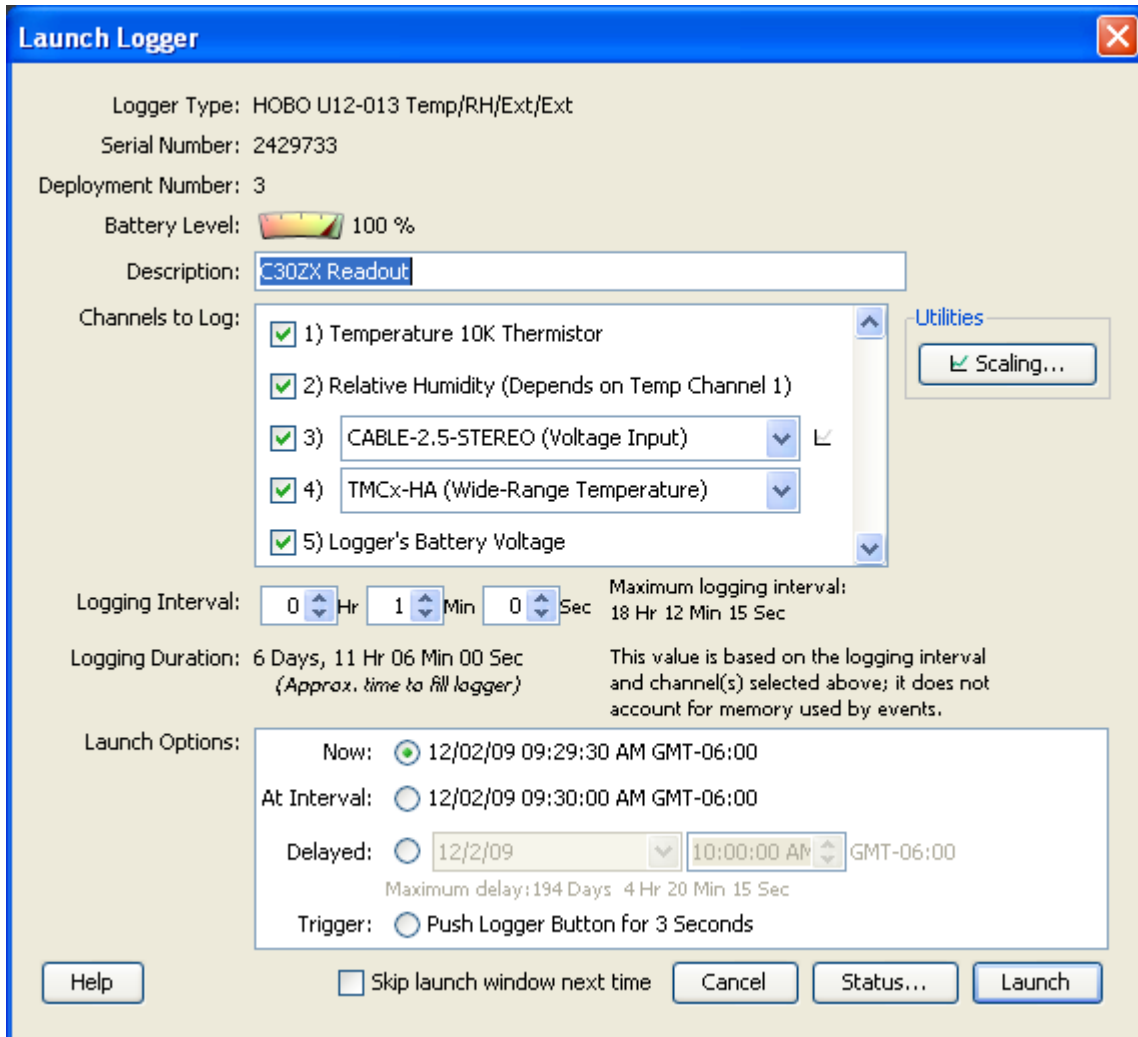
Launch Logger

Logger Type: HOBO U12-013 Temp/RH/Ext/Ext

Serial Number: 2429733

Deployment Number: 3

Battery Level: 100 %

Description: C30ZX Readout

Channels to Log:

1) Temperature 10K Thermistor

2) Relative Humidity (Depends on Temp Channel 1)

3) CABLE-2.5-STEREO (Voltage Input)

4) TMCx-HA (Wide-Range Temperature)

5) Logger's Battery Voltage

Utilities

Scaling...

Logging Interval: 0 Hr 1 Min 0 Sec

Maximum logging interval: 18 Hr 12 Min 15 Sec

Logging Duration: 6 Days, 11 Hr 06 Min 00 Sec
(Approx. time to fill logger)

This value is based on the logging interval and channel(s) selected above; it does not account for memory used by events.

Launch Options:

Now: 12/02/09 09:29:30 AM GMT-06:00

At Interval: 12/02/09 09:30:00 AM GMT-06:00

Delayed: 12/2/09 10:00:00 AM GMT-06:00

Maximum delay: 194 Days 4 Hr 20 Min 15 Sec

Trigger: Push Logger Button for 3 Seconds

Help

Skip launch window next time

Cancel

Status...

Launch